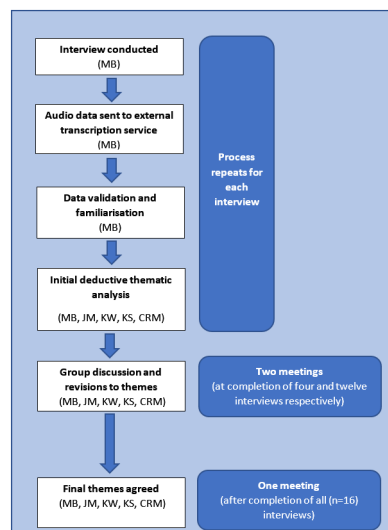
Interview conducted
(MB)

Audio data sent to external transcription service
(MB)

Data validation and familiarisation
(MB)

Initial deductive thematic analysis

(MB, JM, KW, KS, CRM)

Process repeats for each interview

Group discussion and revisions to themes
(MB, JM, KW, KS, CRM)

Two meetings
(at completion of four and twelve interviews respectively)

Final themes agreed
(MB, JM, KW, KS, CRM)

One meeting
(after completion of all (n=16) interviews)